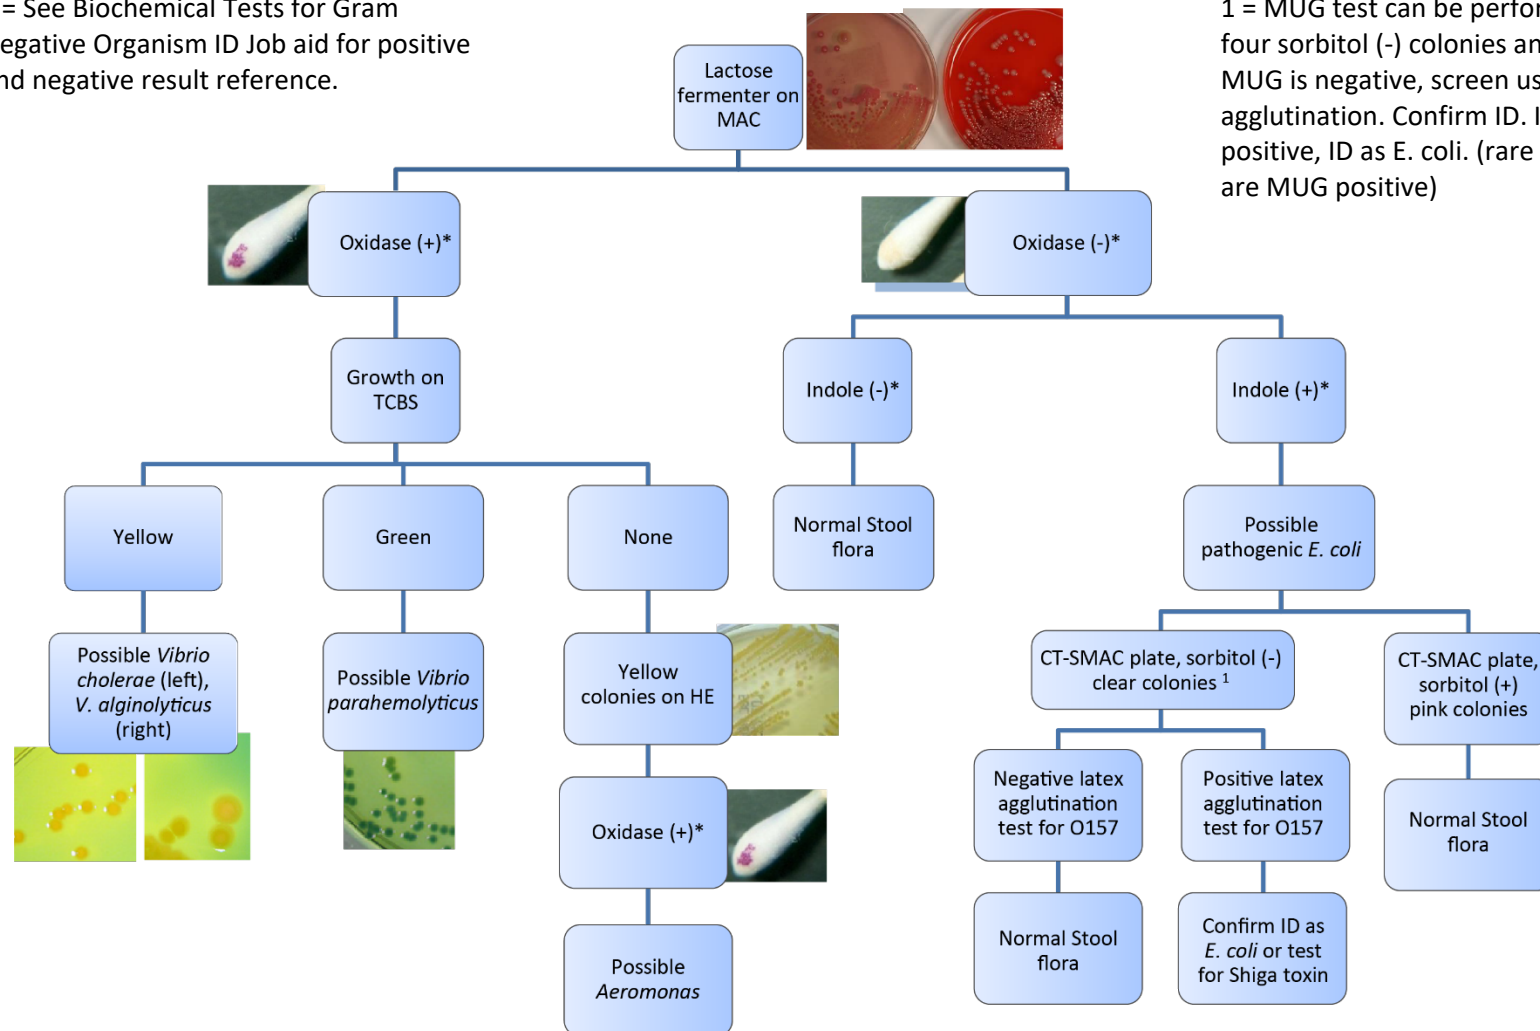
= See Biochemical Tests for Gram egative Organism ID Job aid for positive nd negative result reference.

1 = MUG test can be perfo four sorbitol (-) colonies an MUG is negative, screen us agglutination. Confirm ID. I positive, ID as E. coli. (rare are MUG positive)

Lactose fermenter on MAC

Oxidase (+)*

Oxidase (-)*

Growth on TCBS

Indole (-)*

Indole (+)*

Yellow

Green

None

Normal Stool flora

Possible pathogenic *E. coli*

Possible *Vibrio cholerae* (left), *V. alginolyticus* (right)

Possible *Vibrio parahemolyticus*

Yellow colonies on HE

CT-SMAC plate, sorbitol (-) clear colonies $^1$

CT-SMAC plate, sorbitol (+) pink colonies

Oxidase (+)*

Negative latex agglutination test for O157

Positive latex agglutination test for O157

Normal Stool flora

Possible *Aeromonas*

Normal Stool flora

Confirm ID as *E. coli* or test for Shiga toxin